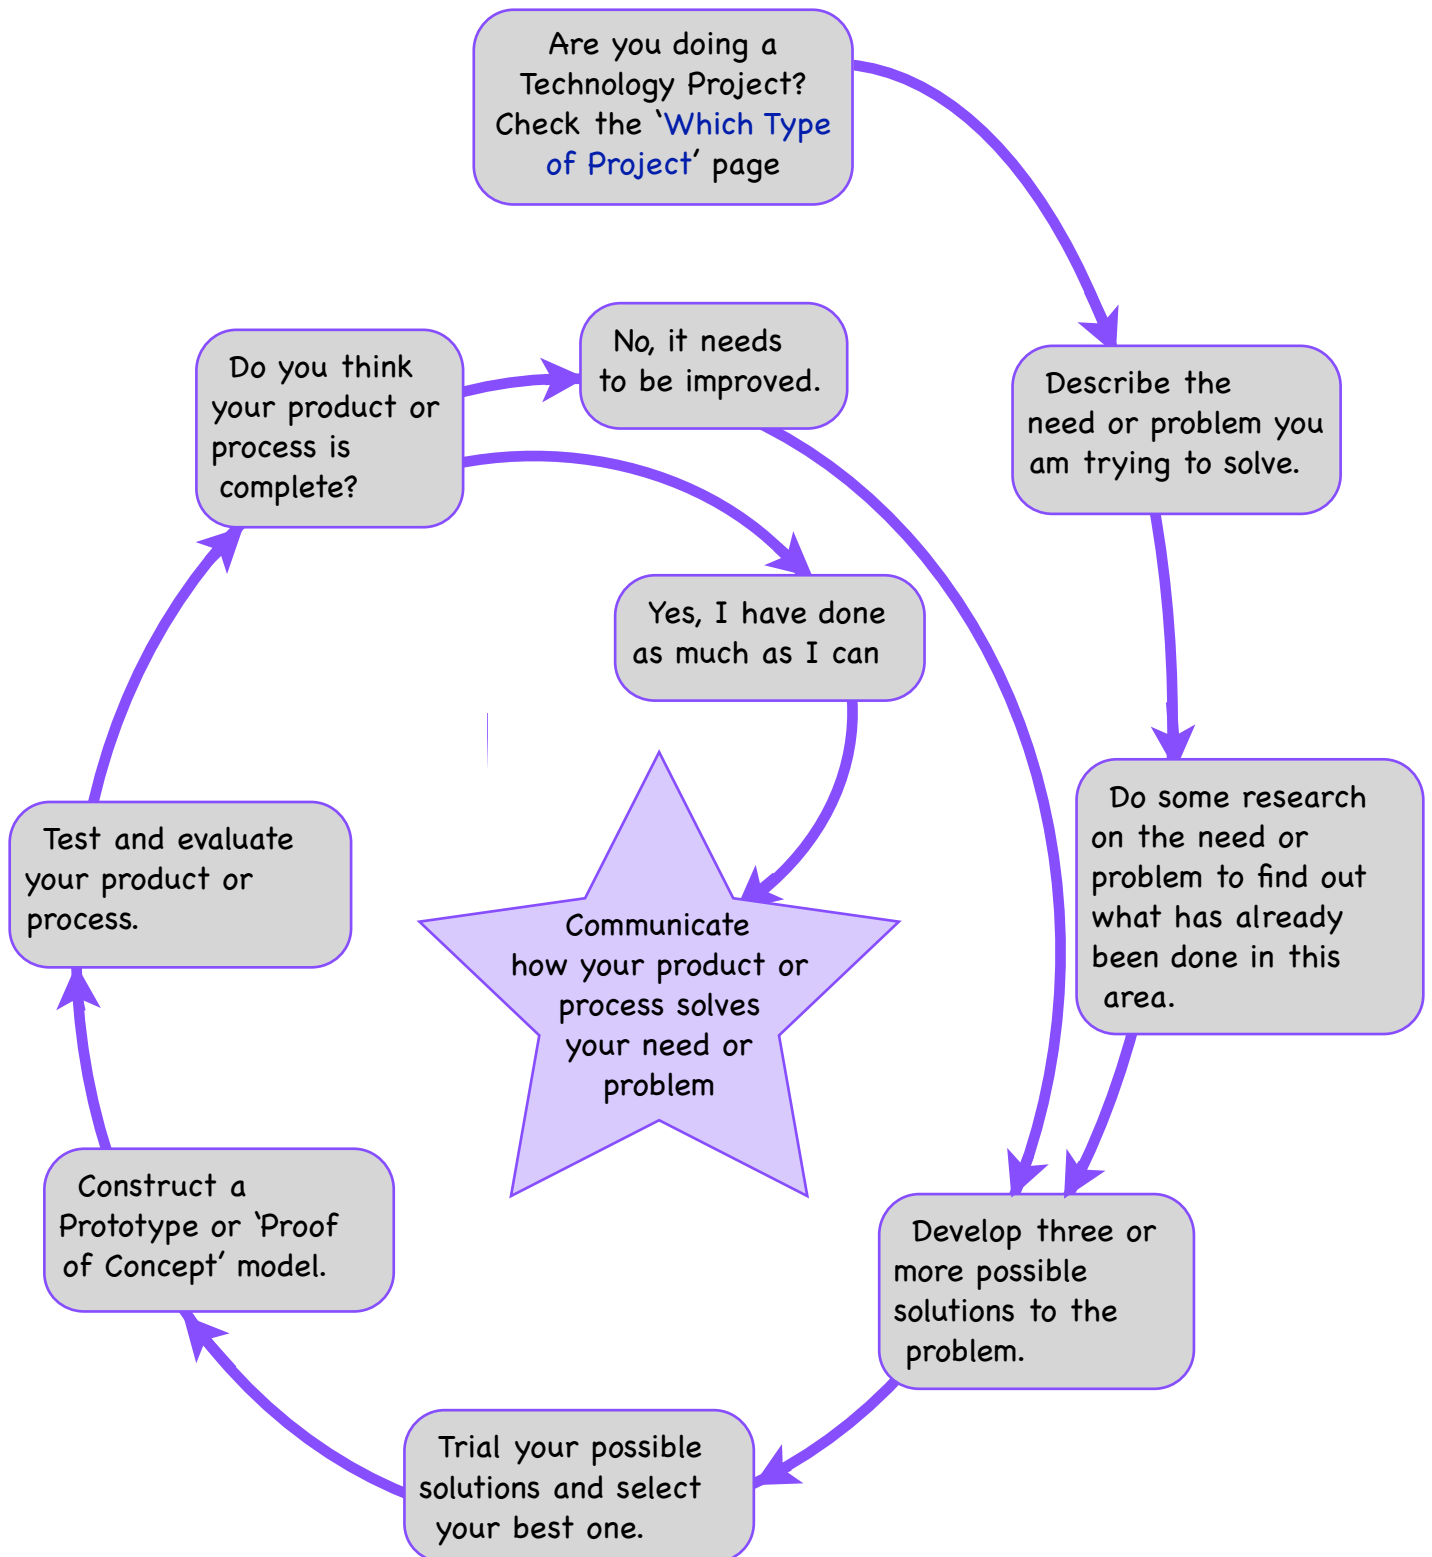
Are you doing a Technology Project? Check the 'Which Type of Project' page

Describe the need or problem you am trying to solve.

Do some research on the need or problem to find out what has already been done in this area.

Develop three or more possible solutions to the problem.

Trial your possible solutions and select your best one.

Construct a Prototype or 'Proof of Concept' model.

Test and evaluate your product or process.

Do you think your product or process is complete?

No, it needs to be improved.

Yes, I have done as much as I can

Communicate how your product or process solves your need or problem